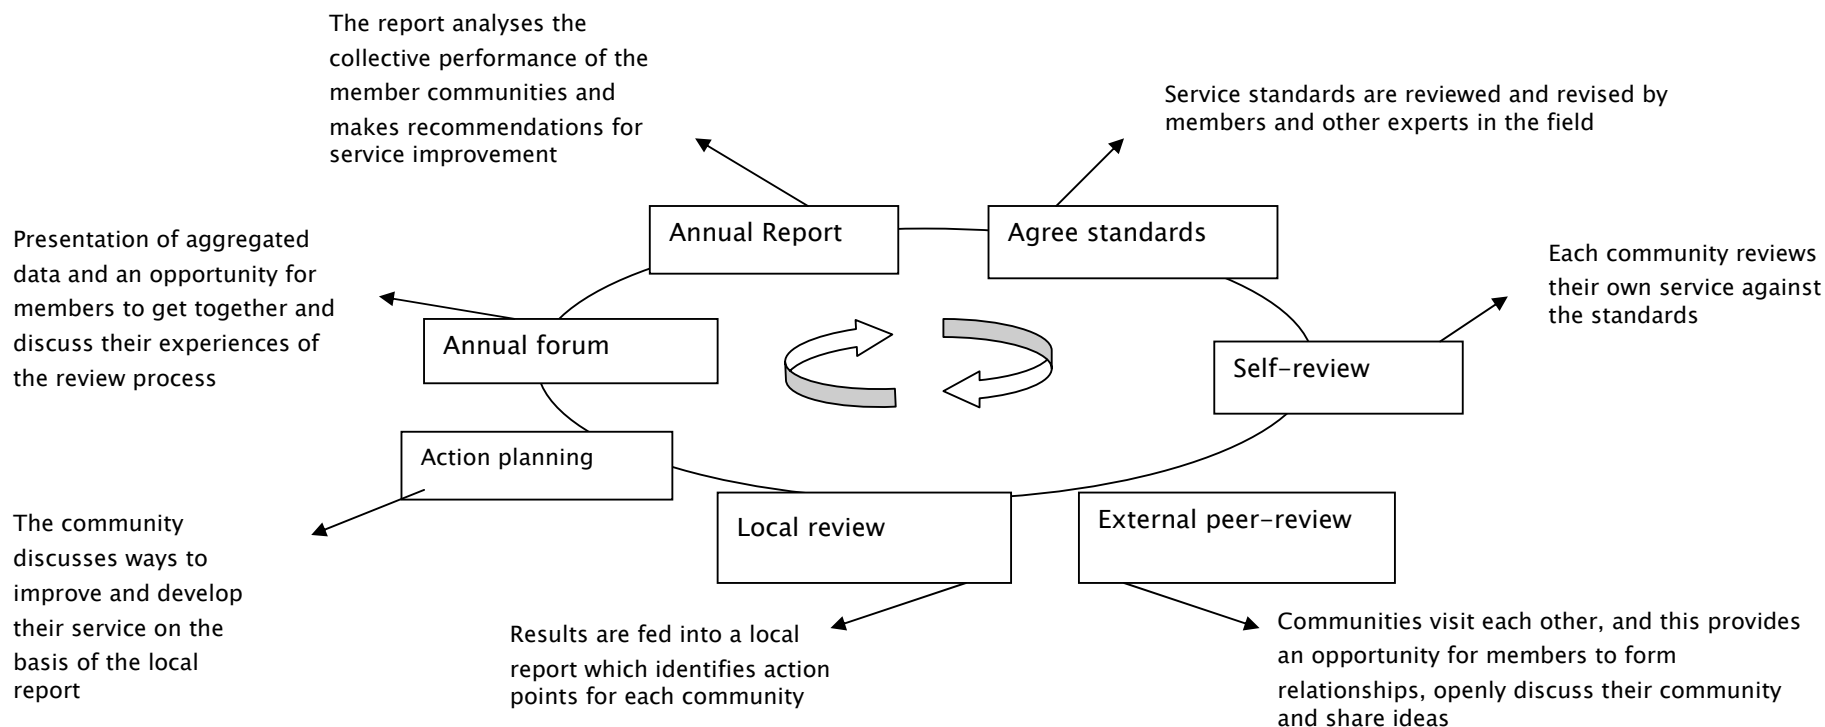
The report analyses the collective performance of the member communities and makes recommendations for service improvement

Service standards are reviewed and revised by members and other experts in the field

Annual Report

Agree standards

Presentation of aggregated data and an opportunity for members to get together and discuss their experiences of the review process

Each community reviews their own service against the standards

Annual forum

Self-review

Action planning

The community discusses ways to improve and develop their service on the basis of the local report

Local review

External peer-review

Results are fed into a local report which identifies action points for each community

Communities visit each other, and this provides an opportunity for members to form relationships, openly discuss their community and share ideas